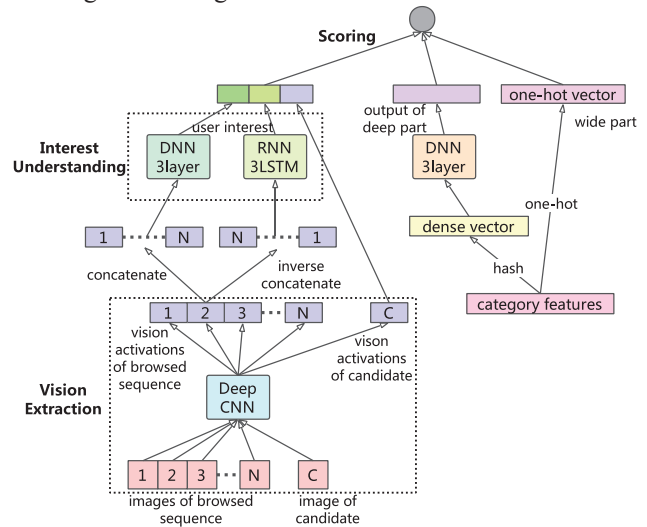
Scoring

user interest

output of deep part

one-hot vector

wide part

Interest Understanding

DNN 3layer

RNN 3LSTM

DNN 3layer

one-hot

dense vector

1

N

N

1

concatenate

inverse concatenate

hash

category features

1

2

3

N

C

vision activations of browsed sequence

vison activations of candidate

Vision Extraction

Deep CNN

1

2

3

N

C

images of browsed sequence

image of candidate